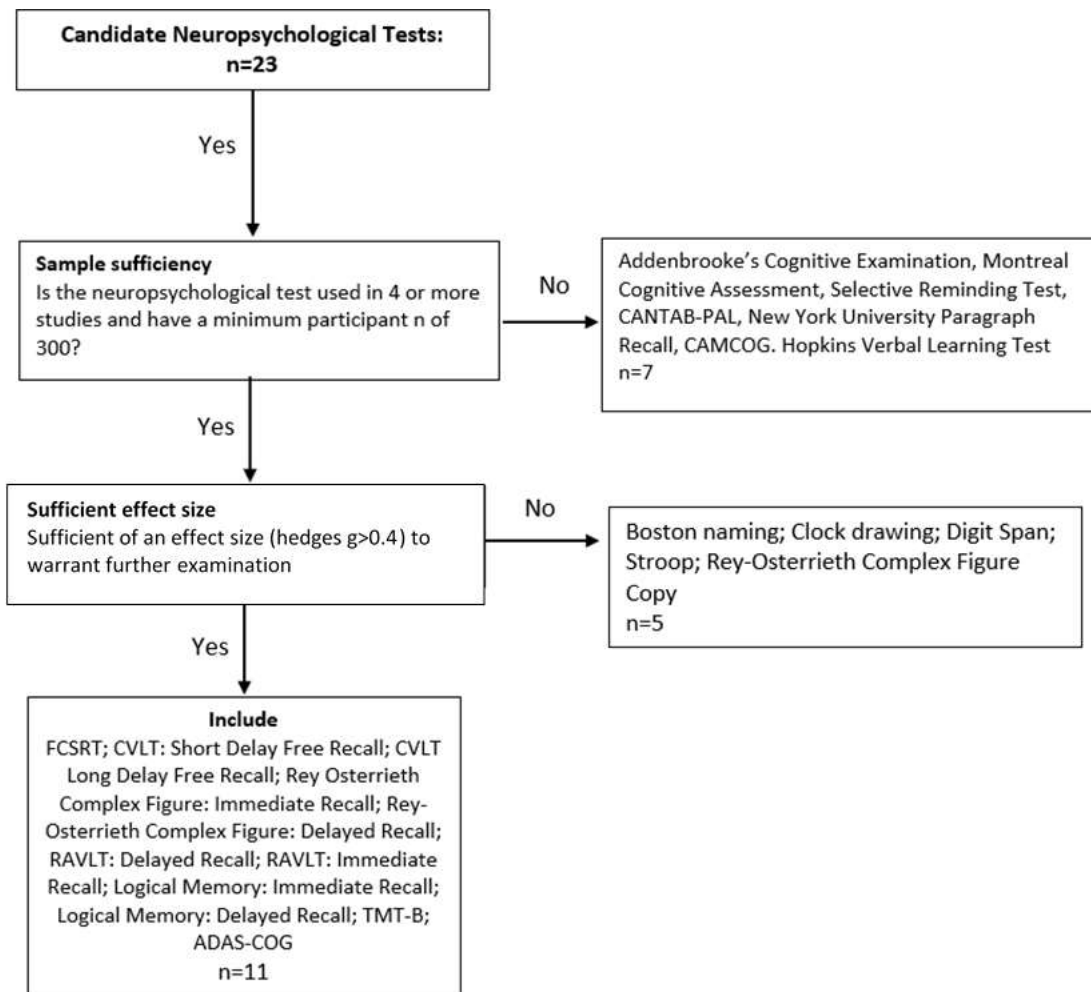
Candidate Neuropsychological Tests:
n=23

Yes

Sample sufficiency
Is the neuropsychological test used in 4 or more studies and have a minimum participant n of 300?

No

Addenbrooke's Cognitive Examination, Montreal Cognitive Assessment, Selective Reminding Test, CANTAB-PAL, New York University Paragraph Recall, CAMCOG. Hopkins Verbal Learning Test
n=7

Yes

Sufficient effect size
Sufficient of an effect size (hedges g>0.4) to warrant further examination

No

Boston naming; Clock drawing; Digit Span; Stroop; Rey-Osterrieth Complex Figure Copy
n=5

Yes

Include
FCSRT; CVLT: Short Delay Free Recall; CVLT Long Delay Free Recall; Rey Osterrieth Complex Figure: Immediate Recall; Rey-Osterrieth Complex Figure: Delayed Recall; RAVLT: Delayed Recall; RAVLT: Immediate Recall; Logical Memory: Immediate Recall; Logical Memory: Delayed Recall; TMT-B; ADAS-COG
n=11